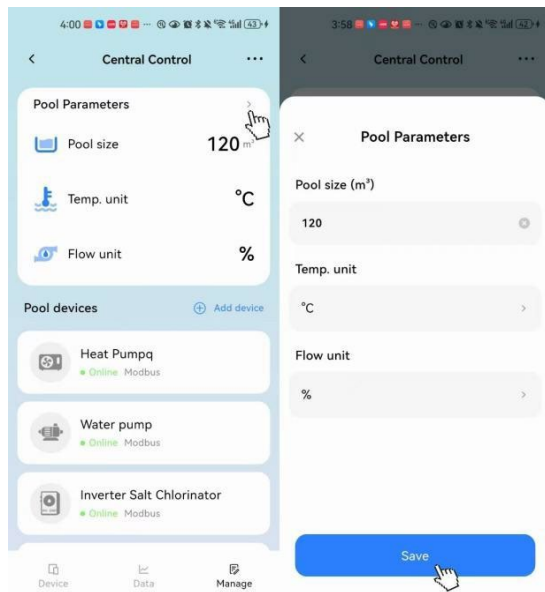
4:00 43

Central Control

Pool Parameters

Pool size 120 m³

Temp. unit °C

Flow unit %

Pool devices

Add device

Heat Pumpq
Online Modbus

Water pump
Online Modbus

Inverter Salt Chlorinator
Online Modbus

Device Data Manage

3:58 42

Central Control

Pool Parameters

Pool size (m³)

120

Temp. unit

°C

Flow unit

%

Save